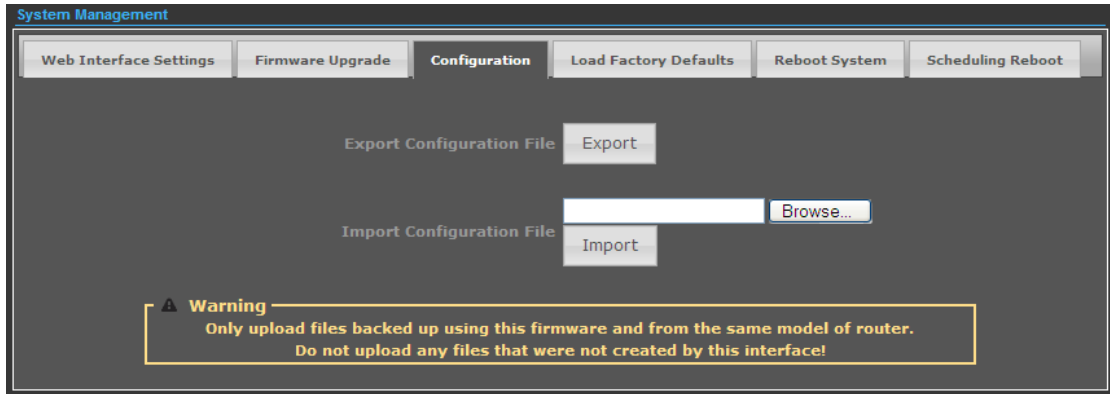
System Management

Web Interface Settings | Firmware Upgrade | Configuration | Load Factory Defaults | Reboot System | Scheduling Reboot

Export Configuration File Export

Import Configuration File Browse... Import

Warning
Only upload files backed up using this firmware and from the same model of router.
Do not upload any files that were not created by this interface!